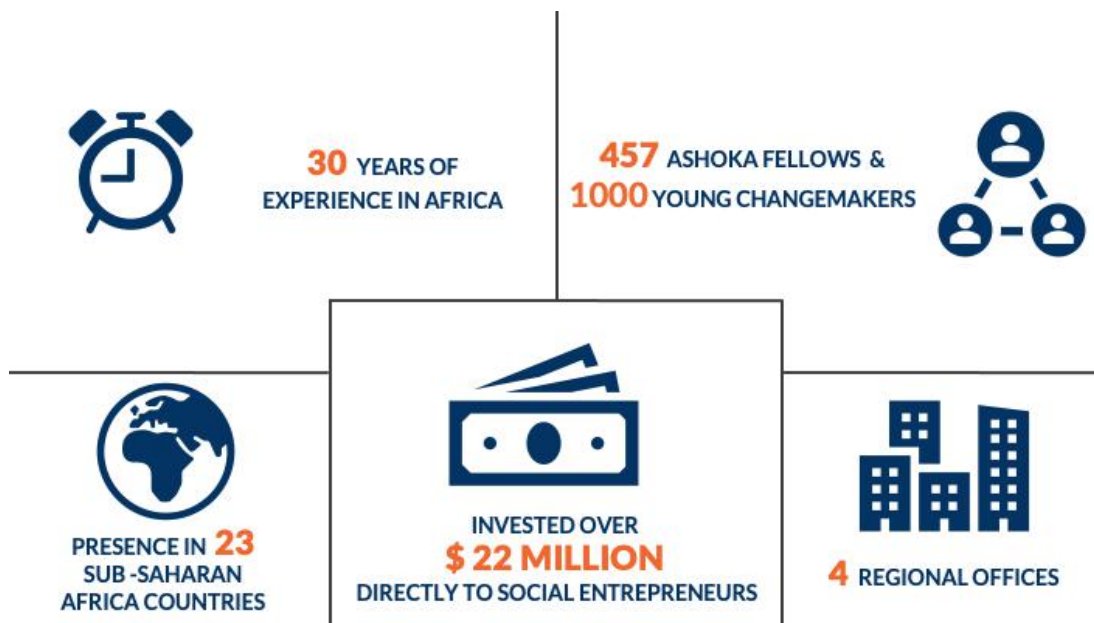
30 YEARS OF EXPERIENCE IN AFRICA

457 ASHOKA FELLOWS & 1000 YOUNG CHANGEMAKERS

PRESENCE IN 23 SUB -SAHARAN AFRICA COUNTRIES

INVESTED OVER $ 22 MILLION DIRECTLY TO SOCIAL ENTREPRENEURS

4 REGIONAL OFFICES